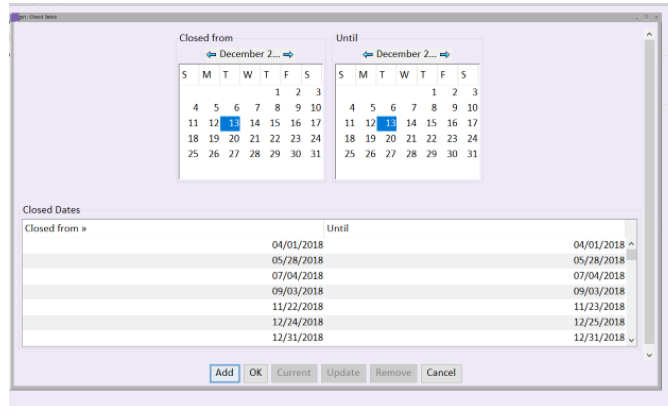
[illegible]: Closed Dates

Closed from
⇦ December 2... ⇨

| S | M | T | W | T | F | S |
|---|---|---|---|---|---|---|
| | | | | | 1 | 2 | 3 |
| 4 | 5 | 6 | 7 | 8 | 9 | 10 |
| 11 | 12 | 13 | 14 | 15 | 16 | 17 |
| 18 | 19 | 20 | 21 | 22 | 23 | 24 |
| 25 | 26 | 27 | 28 | 29 | 30 | 31 |

Until
⇦ December 2... ⇨

| S | M | T | W | T | F | S |
|---|---|---|---|---|---|---|
| | | | | | 1 | 2 | 3 |
| 4 | 5 | 6 | 7 | 8 | 9 | 10 |
| 11 | 12 | 13 | 14 | 15 | 16 | 17 |
| 18 | 19 | 20 | 21 | 22 | 23 | 24 |
| 25 | 26 | 27 | 28 | 29 | 30 | 31 |

Closed Dates

| Closed from » | Until |
|---|---|
| 04/01/2018 | 04/01/2018 |
| 05/28/2018 | 05/28/2018 |
| 07/04/2018 | 07/04/2018 |
| 09/03/2018 | 09/03/2018 |
| 11/22/2018 | 11/23/2018 |
| 12/24/2018 | 12/25/2018 |
| 12/31/2018 | 12/31/2018 |

Add OK Current Update Remove Cancel